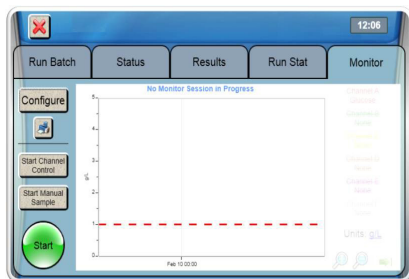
12:06

Run Batch

Status

Results

Run Stat

Monitor

Configure

Start Channel Control

Start Manual Sample

Start

No Monitor Session in Progress

5

4

3

2

1

0

g/L

Feb 10 00:00

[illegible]

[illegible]

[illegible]

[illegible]

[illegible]

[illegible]

Units: g/L